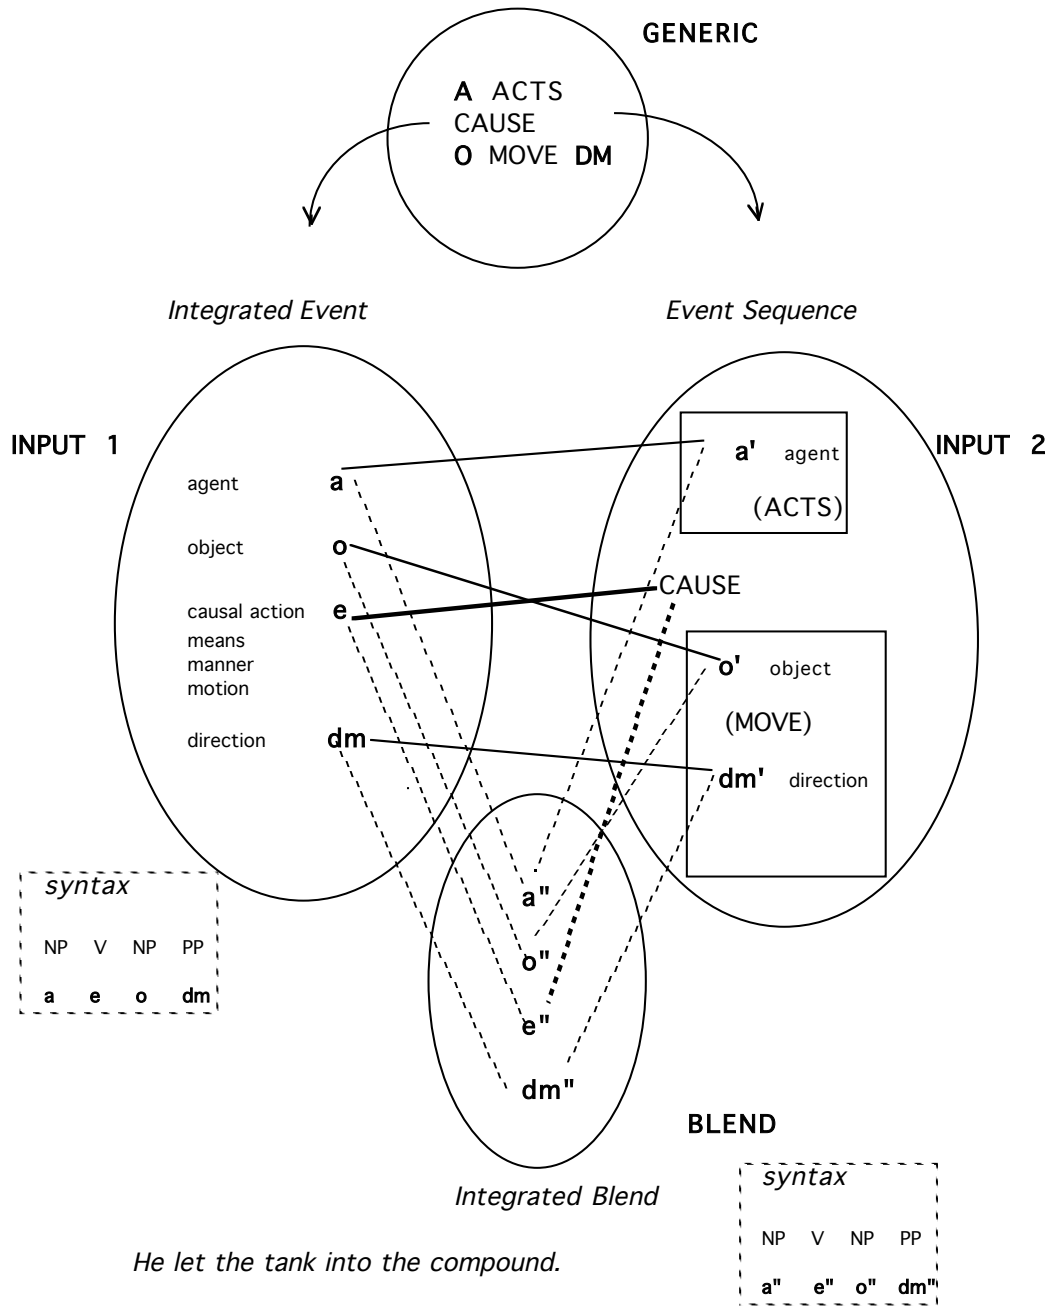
GENERIC

A ACTS
CAUSE
O MOVE DM

Integrated Event

Event Sequence

INPUT 1

INPUT 2

agent a

object o

causal action e
means
manner
motion

direction dm

a' agent
(ACTS)

CAUSE

o' object
(MOVE)
dm' direction

syntax
| NP | V | NP | PP |
|---|---|---|---|
| a | e | o | dm |

a"
o"
e"
dm"

BLEND

Integrated Blend

syntax
| NP | V | NP | PP |
|---|---|---|---|
| a" | e" | o" | dm" |

He let the tank into the compound.